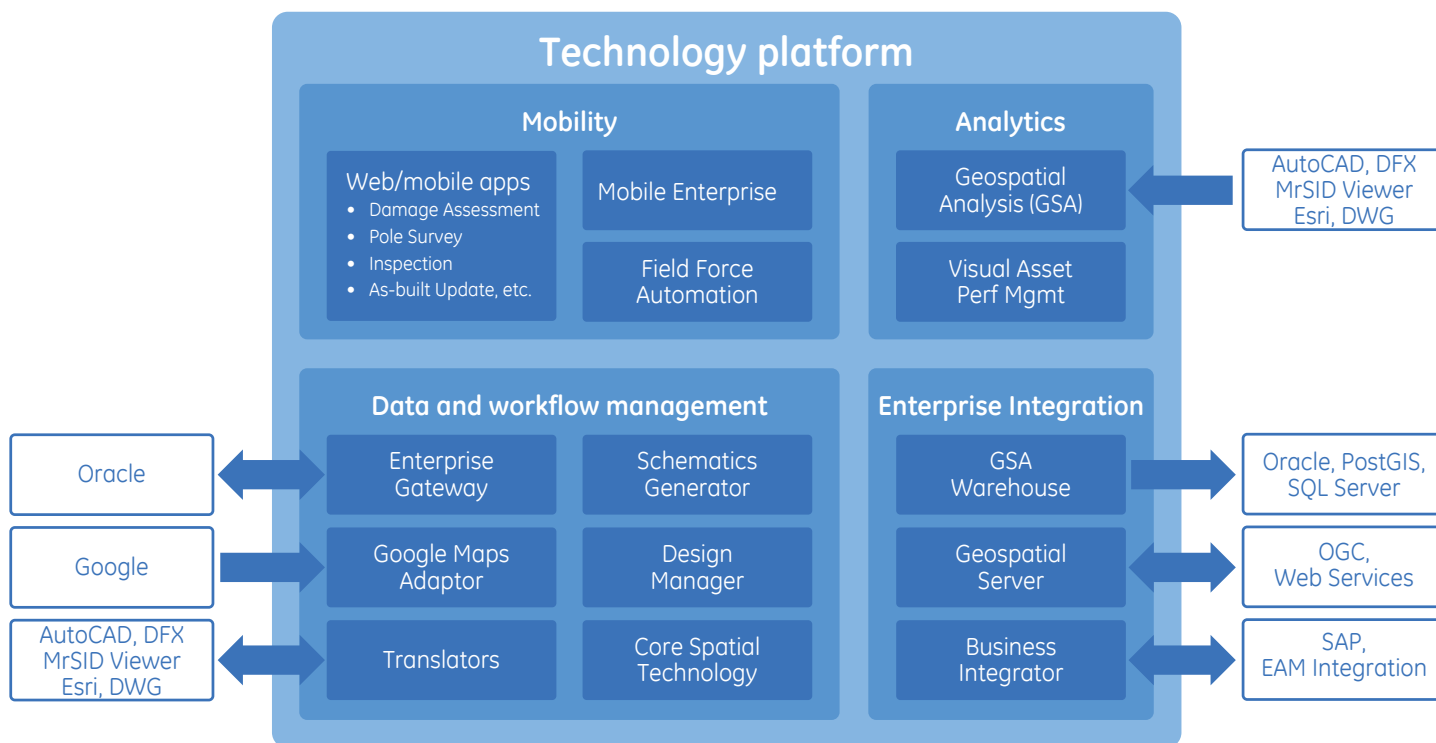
Technology platform

Mobility

Web/mobile apps
- Damage Assessment
- Pole Survey
- Inspection
- As-built Update, etc.

Mobile Enterprise

Field Force Automation

Analytics

Geospatial Analysis (GSA)

Visual Asset Perf Mgmt

AutoCAD, DFX MrSID Viewer Esri, DWG

Data and workflow management

Enterprise Gateway

Schematics Generator

Google Maps Adaptor

Design Manager

Translators

Core Spatial Technology

Enterprise Integration

GSA Warehouse

Geospatial Server

Business Integrator

Oracle

Google

AutoCAD, DFX MrSID Viewer Esri, DWG

Oracle, PostGIS, SQL Server

OGC, Web Services

SAP, EAM Integration